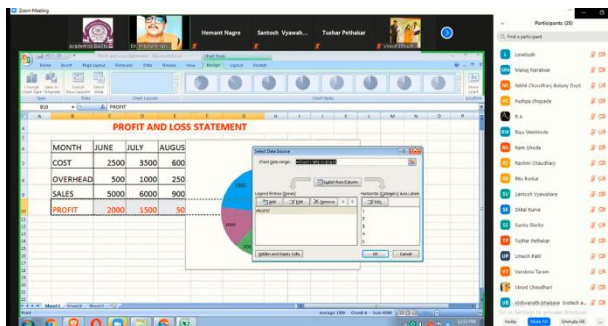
Zoom Meeting

academic(host)

Hemant Nagre

Santosh Vyawah...

Tushar Pethakar

Participants (25)

Find a participant

Lovelush

Manoj Haralkar

Nikhil Choudhary Botany Dept.

Pushpa chopade

Roy Meshram

Ram Ghode

Rashmi Choudhary

Ritu Borkar

Santosh Vyawahare

Shital Kurve

Sunita Shirke

Tushar Pethakar

Umesh Patil

Vandana Taram

Vinod Choudhari

vidyavardhini bhawan biotech a...

Invite

Mute All

Unmute All

Home

Insert

Page Layout

Formulas

Data

Review

View

Design

Layout

Format

Chart Tools

Change Chart Type

Save As Template

Switch Row/Column

Select Data

Type

Data

Chart Layouts

Chart Styles

Move Chart

Location

B10

PROFIT

PROFIT AND LOSS STATEMENT

| MONTH | JUNE | JULY | AUGUS |
|---|---|---|---|
| COST | 2500 | 3500 | 60 |
| OVERHEAD | 500 | 1000 | 25 |
| SALES | 5000 | 6000 | 90 |
| PROFIT | 2000 | 1500 | 50 |

Select Data Source

Chart data range:

Switch Row/Column

Legend Entries (Series)

Add

Edit

Remove

Horizontal (Category) Axis Labels

Edit

PROFIT

1

2

3

4

5

Hidden and Empty Cells

OK

Cancel

Sheet1

Sheet2

Sheet3

Point

Average: 1500

Count: 8

Sum: 4500

Go to Settings to activate Windows.